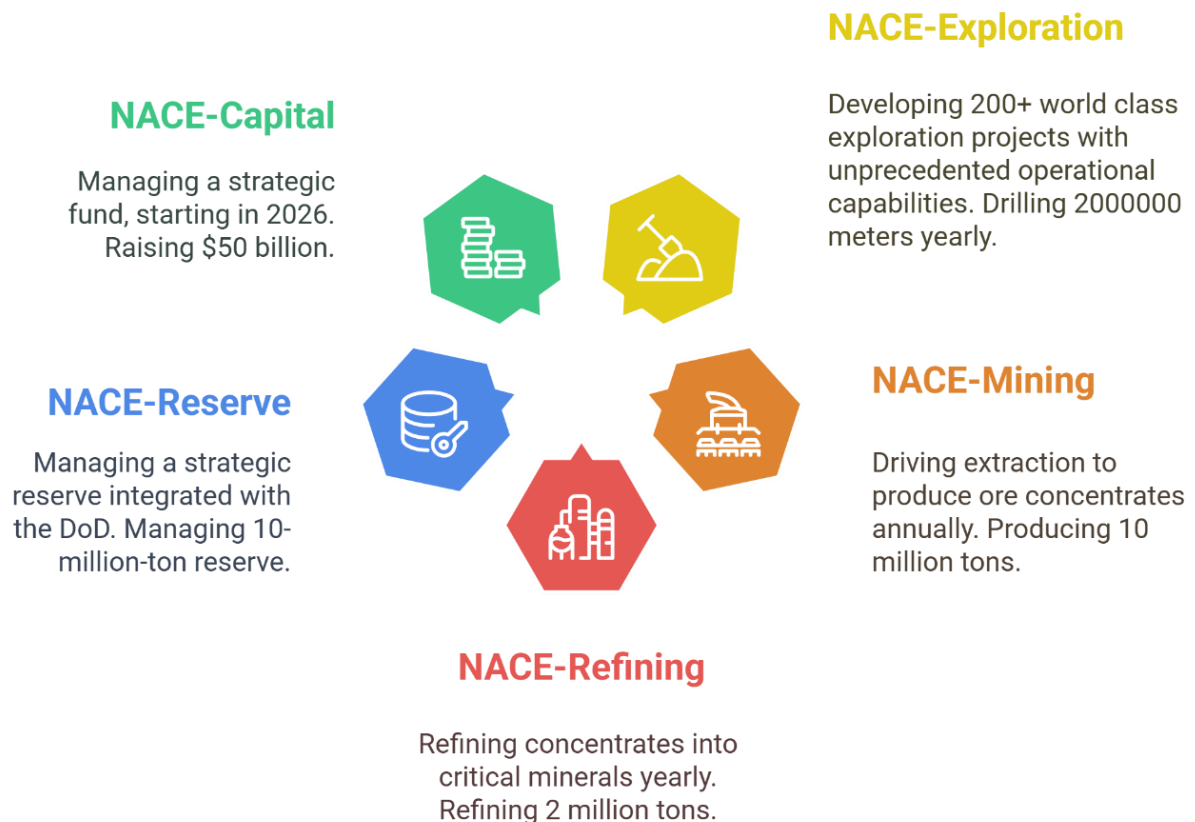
NACE-Exploration

Developing 200+ world class exploration projects with unprecedented operational capabilities. Drilling 2000000 meters yearly.

NACE-Capital

Managing a strategic fund, starting in 2026. Raising $50 billion.

NACE-Mining

Driving extraction to produce ore concentrates annually. Producing 10 million tons.

NACE-Reserve

Managing a strategic reserve integrated with the DoD. Managing 10-million-ton reserve.

NACE-Refining

Refining concentrates into critical minerals yearly. Refining 2 million tons.